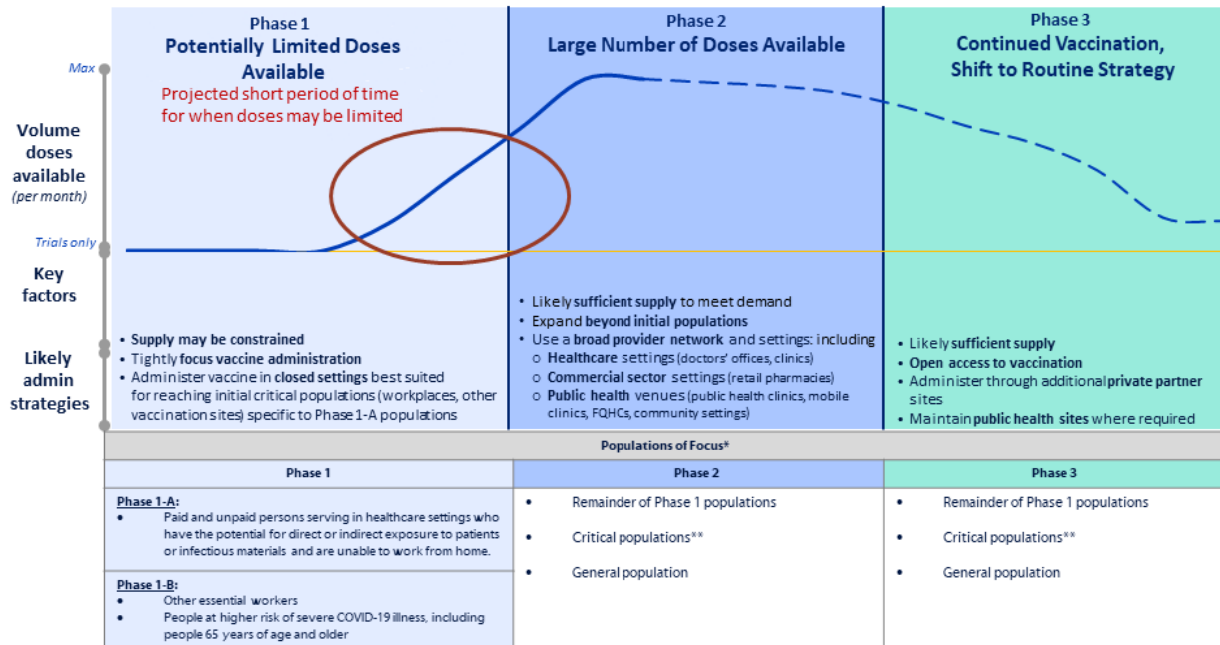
Max

Volume doses available (per month)

Trials only

Key factors

Likely admin strategies

Phase 1
Potentially Limited Doses Available

Projected short period of time for when doses may be limited

Phase 2
Large Number of Doses Available

Phase 3
Continued Vaccination, Shift to Routine Strategy

• Supply may be constrained
• Tightly focus vaccine administration
• Administer vaccine in closed settings best suited for reaching initial critical populations (workplaces, other vaccination sites) specific to Phase 1-A populations

• Likely sufficient supply to meet demand
• Expand beyond initial populations
• Use a broad provider network and settings: including
 o Healthcare settings (doctors' offices, clinics)
 o Commercial sector settings (retail pharmacies)
 o Public health venues (public health clinics, mobile clinics, FQHCs, community settings)

• Likely sufficient supply
• Open access to vaccination
• Administer through additional private partner sites
• Maintain public health sites where required

Populations of Focus*

| Phase 1 | Phase 2 | Phase 3 |
|---|---|---|
| Phase 1-A: • Paid and unpaid persons serving in healthcare settings who have the potential for direct or indirect exposure to patients or infectious materials and are unable to work from home. | • Remainder of Phase 1 populations | • Remainder of Phase 1 populations |
| | • Critical populations** | • Critical populations** |
| Phase 1-B: • Other essential workers • People at higher risk of severe COVID-19 illness, including people 65 years of age and older | • General population | • General population |